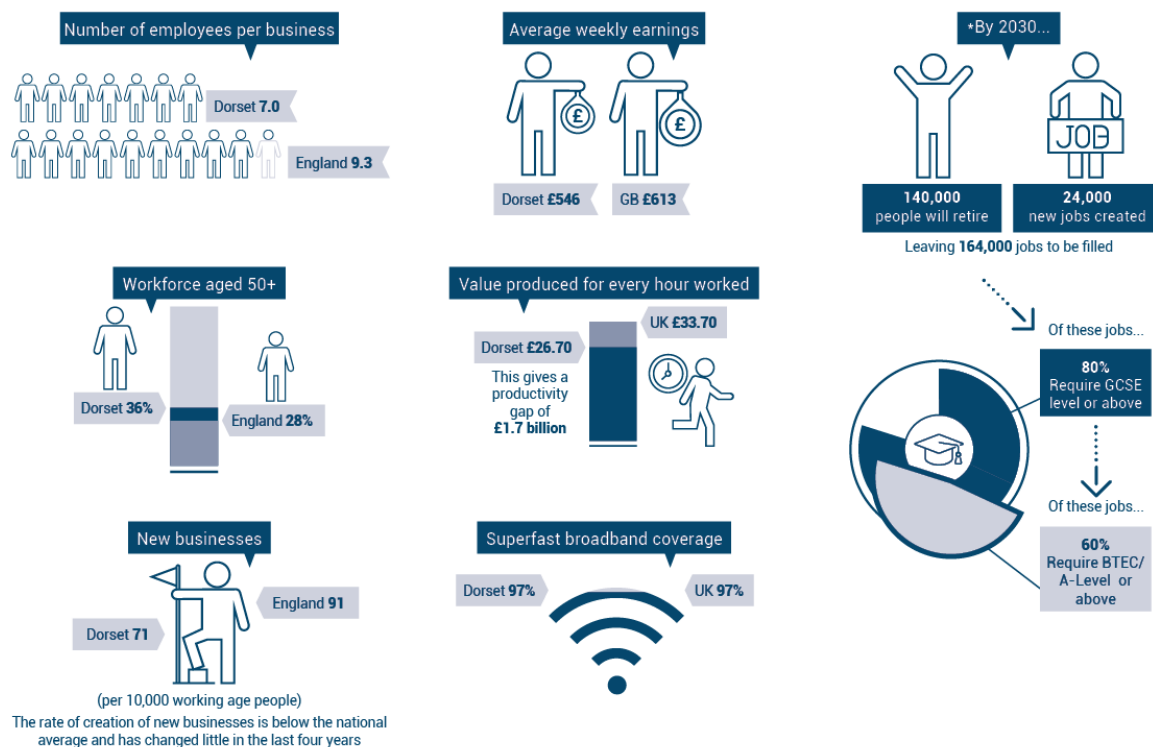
Number of employees per business

Dorset 7.0

England 9.3

Average weekly earnings

£

£

Dorset £546

GB £613

*By 2030...

JOB

140,000 people will retire

24,000 new jobs created

Leaving 164,000 jobs to be filled

Workforce aged 50+

Dorset 36%

England 28%

Value produced for every hour worked

UK £33.70

Dorset £26.70

This gives a productivity gap of £1.7 billion

Of these jobs...

80% Require GCSE level or above

Of these jobs...

60% Require BTEC/ A-Level or above

New businesses

England 91

Dorset 71

(per 10,000 working age people)

The rate of creation of new businesses is below the national average and has changed little in the last four years

Superfast broadband coverage

Dorset 97%

UK 97%